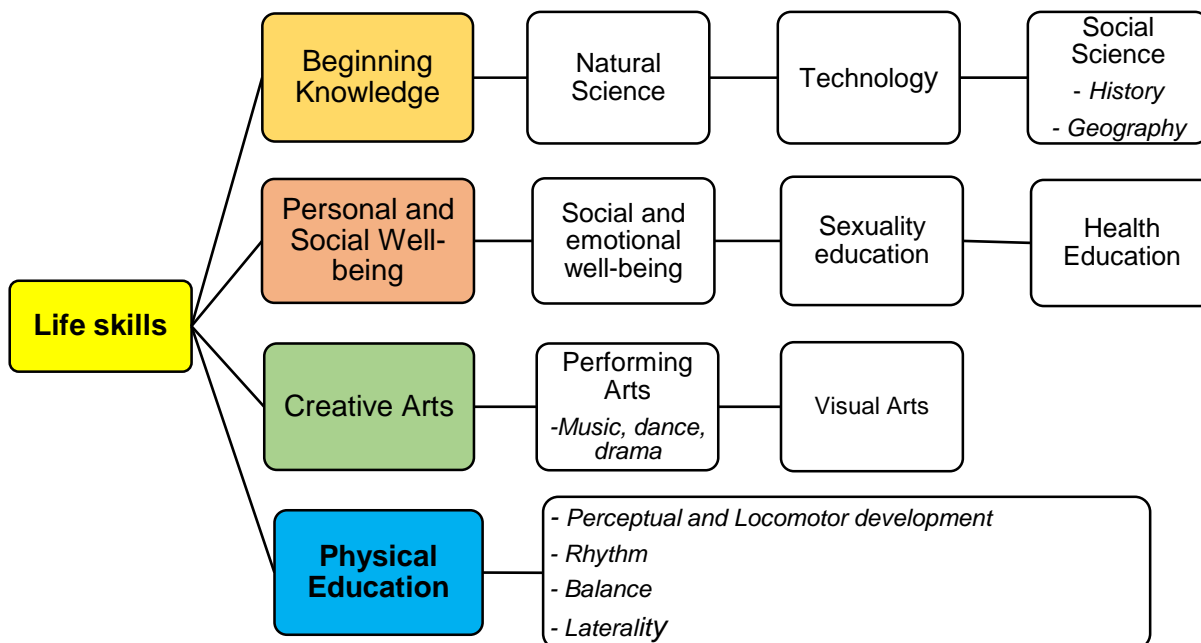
Life skills

Beginning Knowledge

Natural Science

Technology

Social Science
- History
- Geography

Personal and Social Well-being

Social and emotional well-being

Sexuality education

Health Education

Creative Arts

Performing Arts
-Music, dance, drama

Visual Arts

Physical Education

- Perceptual and Locomotor development
- Rhythm
- Balance
- Laterality